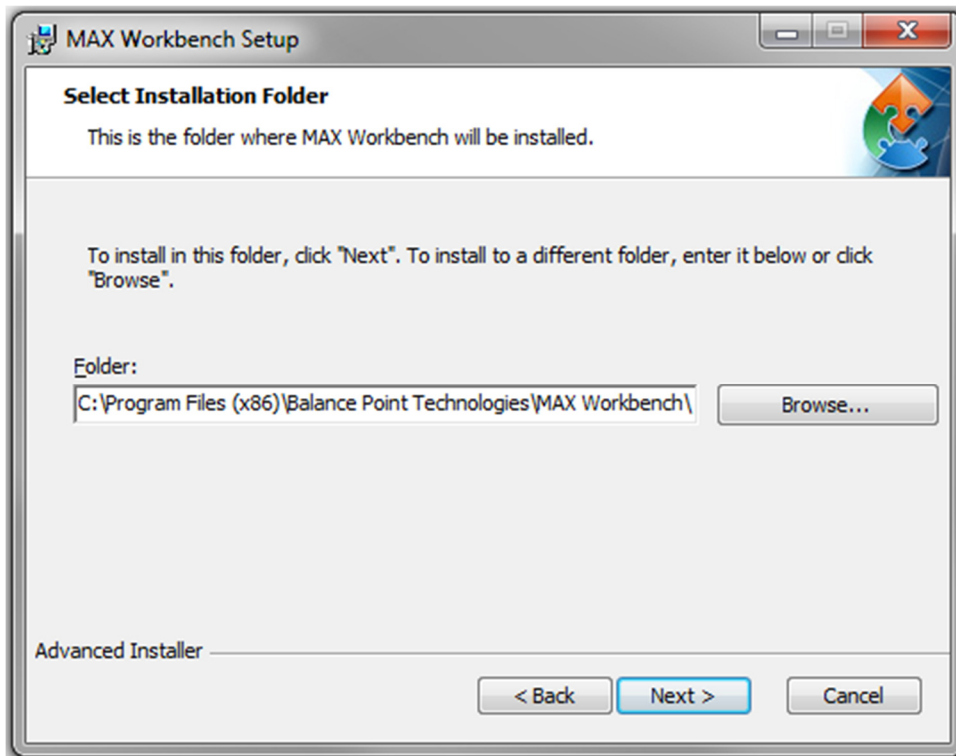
MAX Workbench Setup

Select Installation Folder

This is the folder where MAX Workbench will be installed.

To install in this folder, click "Next". To install to a different folder, enter it below or click "Browse".

Folder:

C:\Program Files (x86)\Balance Point Technologies\MAX Workbench\

Browse...

Advanced Installer

< Back

Next >

Cancel